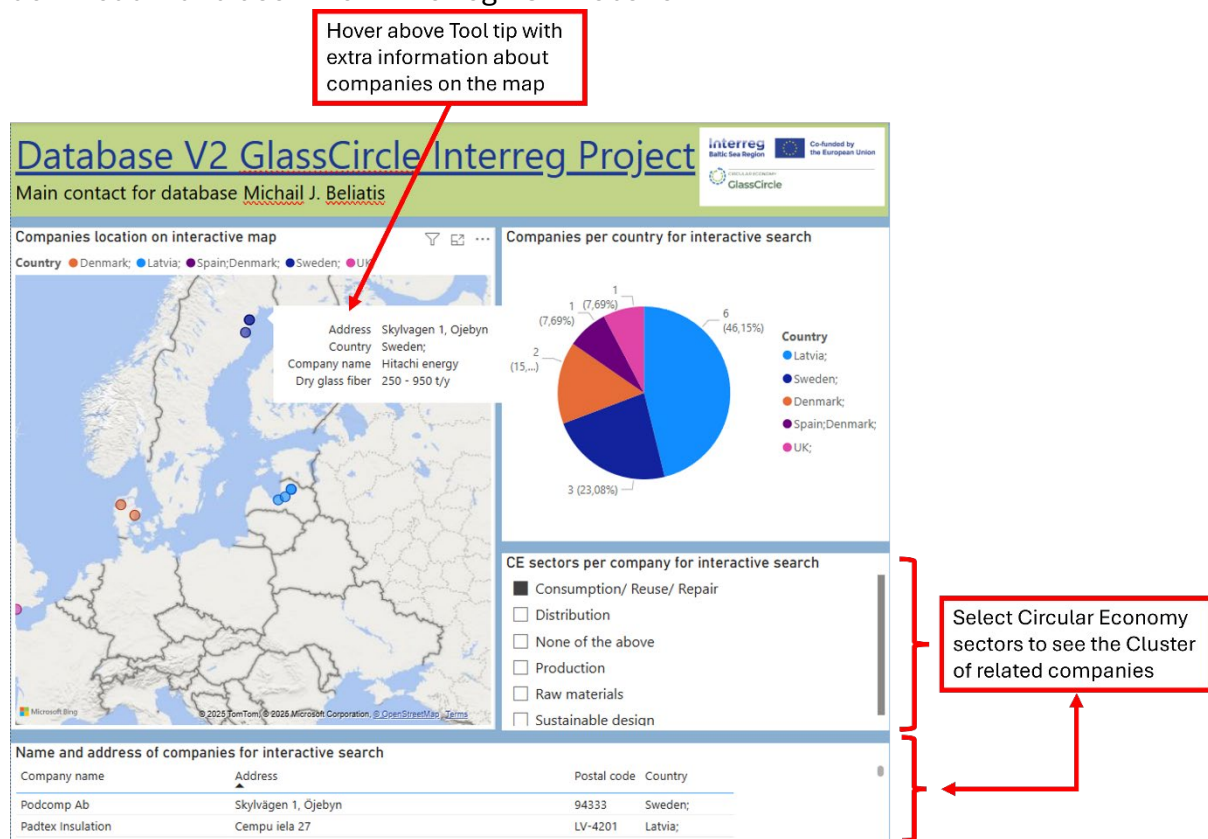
Hover above Tool tip with extra information about companies on the map

Database V2 GlassCircle Interreg Project
Main contact for database Michail J. Beliatis

Interreg Baltic Sea Region
Co-funded by the European Union
CIRCULAR ECONOMY GlassCircle

Companies location on interactive map

Country ● Denmark; ● Latvia; ● Spain;Denmark; ● Sweden; ● UK;

| | |
|---|---|
| Address | Skylvagen 1, Ojebyn |
| Country | Sweden; |
| Company name | Hitachi energy |
| Dry glass fiber | 250 - 950 t/y |

Microsoft Bing
© 2025 TomTom, © 2025 Microsoft Corporation, © OpenStreetMap Terms

Companies per country for interactive search

1 (7,69%)
1 (7,69%)
2 (15,...)
6 (46,15%)
3 (23,08%)

Country
● Latvia;
● Sweden;
● Denmark;
● Spain;Denmark;
● UK;

CE sectors per company for interactive search
■ Consumption/ Reuse/ Repair
☐ Distribution
☐ None of the above
☐ Production
☐ Raw materials
☐ Sustainable design

Select Circular Economy sectors to see the Cluster of related companies

Name and address of companies for interactive search

| Company name | Address | Postal code | Country |
|---|---|---|---|
| Podcomp Ab | Skylvägen 1, Öjebyn | 94333 | Sweden; |
| Padtex Insulation | Cempu iela 27 | LV-4201 | Latvia; |